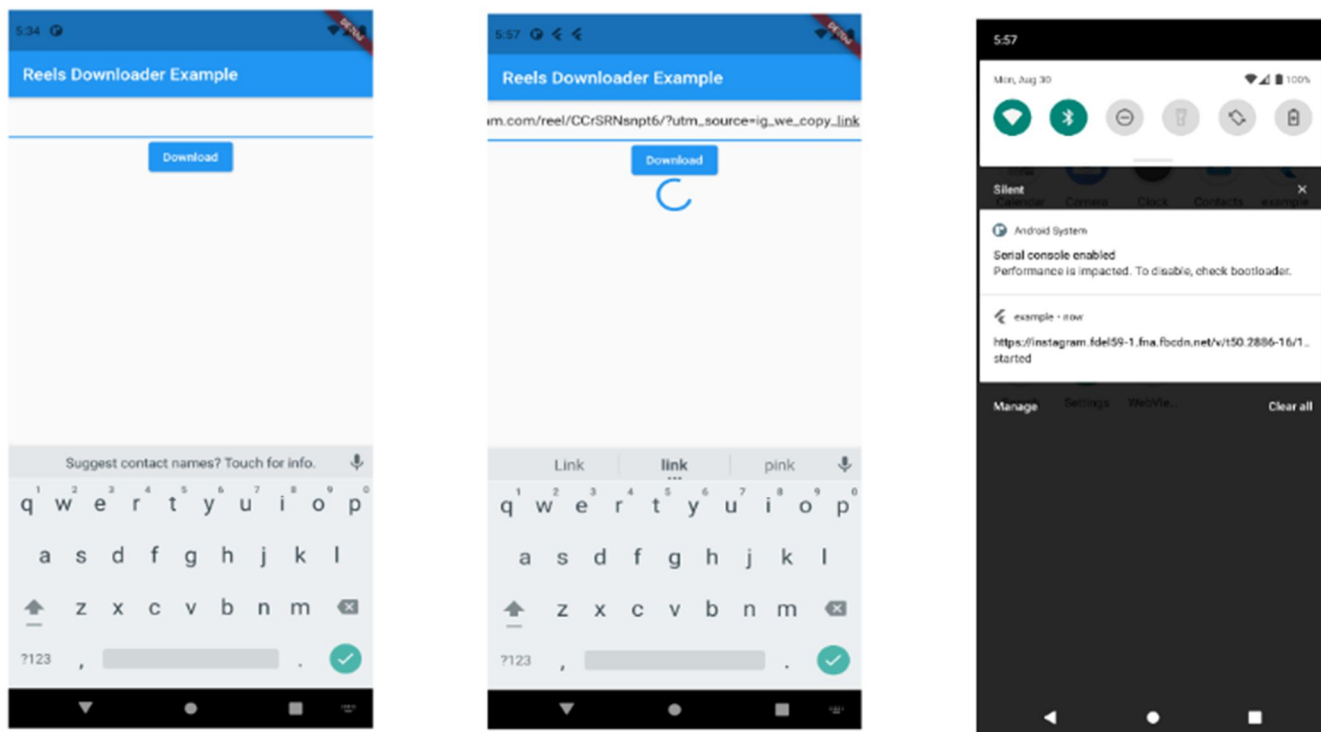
5:34

DEBUG

Reels Downloader Example

Download

Suggest contact names? Touch for info.

1 q 2 w 3 e 4 r 5 t 6 y 7 u 8 i 9 o 0 p
a s d f g h j k l
z x c v b n m
?123 , .

5:57

DEBUG

Reels Downloader Example

m.com/reel/CCrSRNsnpt6/?utm_source=ig_we_copy_link

Download

Link link pink

1 q 2 w 3 e 4 r 5 t 6 y 7 u 8 i 9 o 0 p
a s d f g h j k l
z x c v b n m
?123 , .

5:57

Mon, Aug 30 100%

Silent ×

Android System

Serial console enabled
Performance is impacted. To disable, check bootloader.

example • now

https://instagram.fdel59-1.fna.fbcdn.net/v/t50.2886-16/1...
started

Manage Clear all